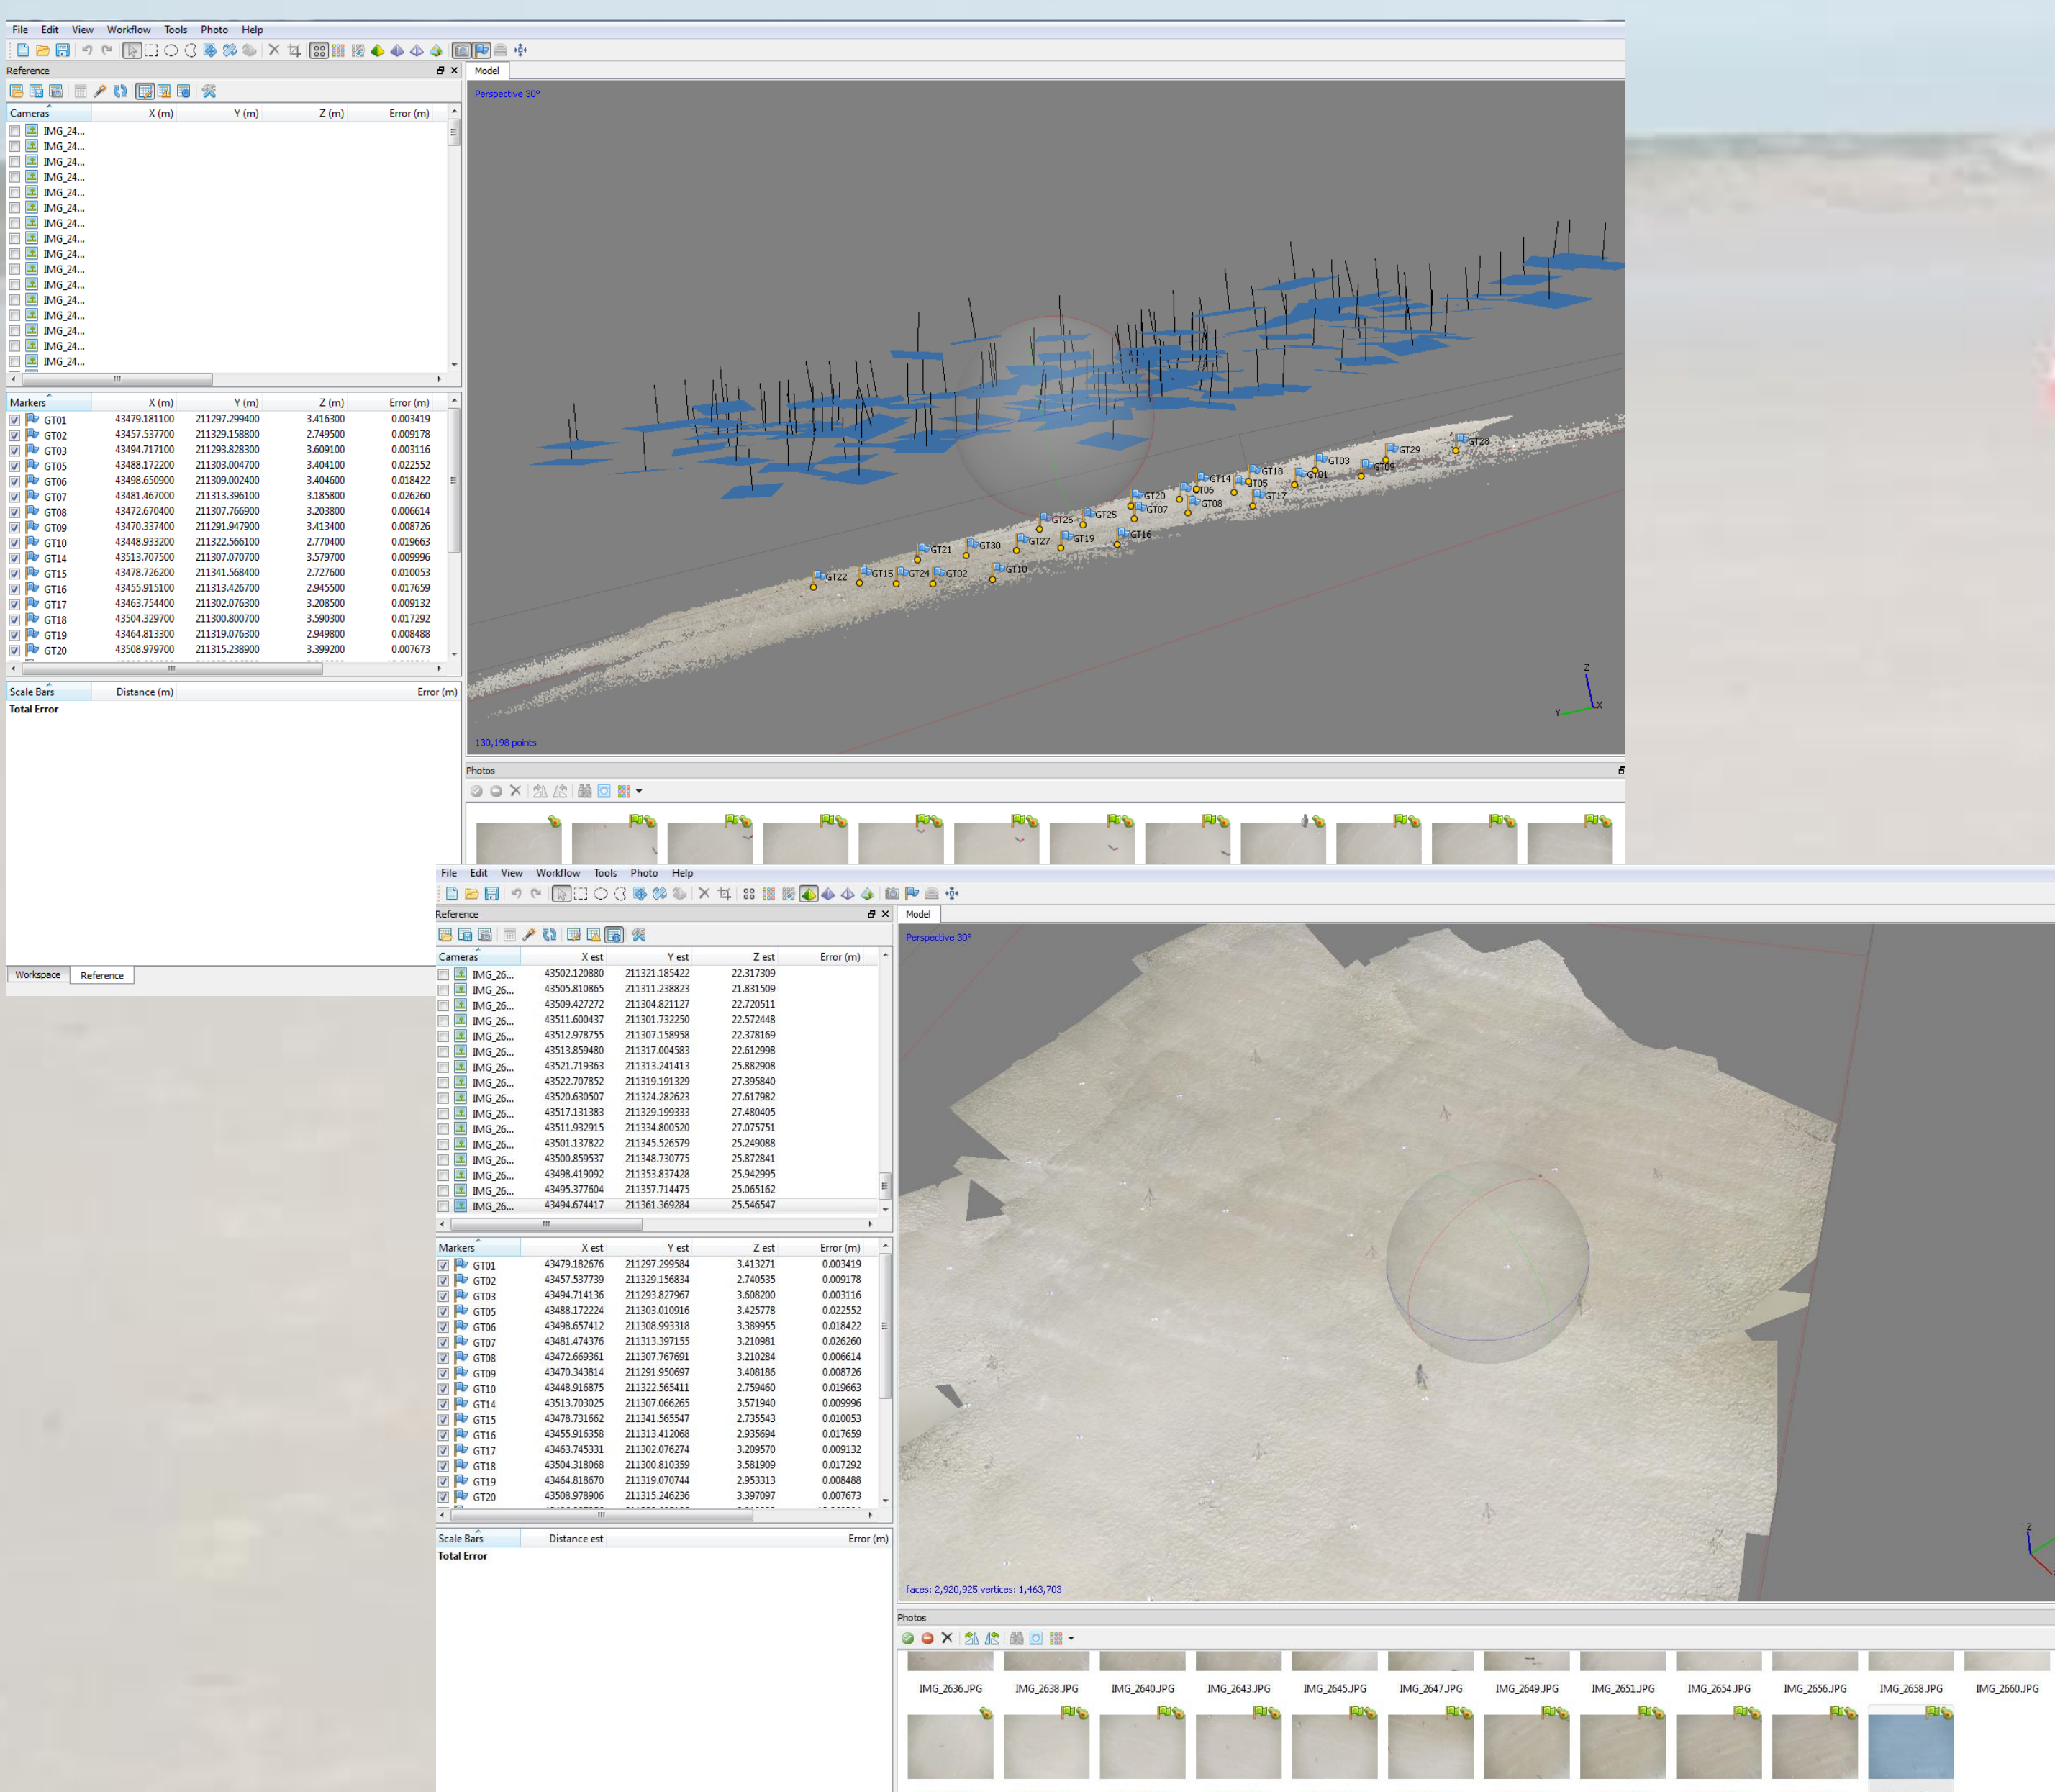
File Edit View Workflow Tools Photo Help

Reference

| Cameras | X (m) | Y (m) | Z (m) | Error (m) |
|---|---|---|---|---|
| IMG_24... | | | | |
| IMG_24... | | | | |
| IMG_24... | | | | |
| IMG_24... | | | | |
| IMG_24... | | | | |
| IMG_24... | | | | |
| IMG_24... | | | | |
| IMG_24... | | | | |
| IMG_24... | | | | |
| IMG_24... | | | | |
| IMG_24... | | | | |
| IMG_24... | | | | |
| IMG_24... | | | | |
| IMG_24... | | | | |
| IMG_24... | | | | |
| IMG_24... | | | | |

| Markers | X (m) | Y (m) | Z (m) | Error (m) |
|---|---|---|---|---|
| GT01 | 43479.181100 | 211297.299400 | 3.416300 | 0.003419 |
| GT02 | 43457.537700 | 211329.158800 | 2.749500 | 0.009178 |
| GT03 | 43494.717100 | 211293.828300 | 3.609100 | 0.003116 |
| GT05 | 43488.172200 | 211303.004700 | 3.404100 | 0.022552 |
| GT06 | 43498.650900 | 211309.002400 | 3.404600 | 0.018422 |
| GT07 | 43481.467000 | 211313.396100 | 3.185800 | 0.026260 |
| GT08 | 43472.670400 | 211307.766900 | 3.203800 | 0.006614 |
| GT09 | 43470.337400 | 211291.947900 | 3.413400 | 0.008726 |
| GT10 | 43448.933200 | 211322.566100 | 2.770400 | 0.019663 |
| GT14 | 43513.707500 | 211307.070700 | 3.579700 | 0.009996 |
| GT15 | 43478.726200 | 211341.568400 | 2.727600 | 0.010053 |
| GT16 | 43455.915100 | 211313.426700 | 2.945500 | 0.017659 |
| GT17 | 43463.754400 | 211302.076300 | 3.208500 | 0.009132 |
| GT18 | 43504.329700 | 211300.800700 | 3.590300 | 0.017292 |
| GT19 | 43464.813300 | 211319.076300 | 2.949800 | 0.008488 |
| GT20 | 43508.979700 | 211315.238900 | 3.399200 | 0.007673 |

| Scale Bars | Distance (m) | Error (m) |
|---|---|---|
| Total Error | | |

Workspace Reference

Model
Perspective 30°
GT28 GT29 GT03 GT09 GT01 GT18 GT14 GT05 GT17 GT06 GT20 GT08 GT07 GT25 GT26 GT16 GT19 GT27 GT30 GT21 GT10 GT02 GT24 GT15 GT22
Z Y X
130,198 points

Photos

File Edit View Workflow Tools Photo Help

Reference

| Cameras | X est | Y est | Z est | Error (m) |
|---|---|---|---|---|
| IMG_26... | 43502.120880 | 211321.185422 | 22.317309 | |
| IMG_26... | 43505.810865 | 211311.238823 | 21.831509 | |
| IMG_26... | 43509.427272 | 211304.821127 | 22.720511 | |
| IMG_26... | 43511.600437 | 211301.732250 | 22.572448 | |
| IMG_26... | 43512.978755 | 211307.158958 | 22.378169 | |
| IMG_26... | 43513.859480 | 211317.004583 | 22.612998 | |
| IMG_26... | 43521.719363 | 211313.241413 | 25.882908 | |
| IMG_26... | 43522.707852 | 211319.191329 | 27.395840 | |
| IMG_26... | 43520.630507 | 211324.282623 | 27.617982 | |
| IMG_26... | 43517.131383 | 211329.199333 | 27.480405 | |
| IMG_26... | 43511.932915 | 211334.800520 | 27.075751 | |
| IMG_26... | 43501.137822 | 211345.526579 | 25.249088 | |
| IMG_26... | 43500.859537 | 211348.730775 | 25.872841 | |
| IMG_26... | 43498.419092 | 211353.837428 | 25.942995 | |
| IMG_26... | 43495.377604 | 211357.714475 | 25.065162 | |
| IMG_26... | 43494.674417 | 211361.369284 | 25.546547 | |

| Markers | X est | Y est | Z est | Error (m) |
|---|---|---|---|---|
| GT01 | 43479.182676 | 211297.299584 | 3.413271 | 0.003419 |
| GT02 | 43457.537739 | 211329.156834 | 2.740535 | 0.009178 |
| GT03 | 43494.714136 | 211293.827967 | 3.608200 | 0.003116 |
| GT05 | 43488.172224 | 211303.010916 | 3.425778 | 0.022552 |
| GT06 | 43498.657412 | 211308.993318 | 3.389955 | 0.018422 |
| GT07 | 43481.474376 | 211313.397155 | 3.210981 | 0.026260 |
| GT08 | 43472.669361 | 211307.767691 | 3.210284 | 0.006614 |
| GT09 | 43470.343814 | 211291.950697 | 3.408186 | 0.008726 |
| GT10 | 43448.916875 | 211322.565411 | 2.759460 | 0.019663 |
| GT14 | 43513.703025 | 211307.066265 | 3.571940 | 0.009996 |
| GT15 | 43478.731662 | 211341.565547 | 2.735543 | 0.010053 |
| GT16 | 43455.916358 | 211313.412068 | 2.935694 | 0.017659 |
| GT17 | 43463.745331 | 211302.076274 | 3.209570 | 0.009132 |
| GT18 | 43504.318068 | 211300.810359 | 3.581909 | 0.017292 |
| GT19 | 43464.818670 | 211319.070744 | 2.953313 | 0.008488 |
| GT20 | 43508.978906 | 211315.246236 | 3.397097 | 0.007673 |

| Scale Bars | Distance est | Error (m) |
|---|---|---|
| Total Error | | |

Model
Perspective 30°
faces: 2,920,925 vertices: 1,463,703

Photos
IMG_2636.JPG IMG_2638.JPG IMG_2640.JPG IMG_2643.JPG IMG_2645.JPG IMG_2647.JPG IMG_2649.JPG IMG_2651.JPG IMG_2654.JPG IMG_2656.JPG IMG_2658.JPG IMG_2660.JPG